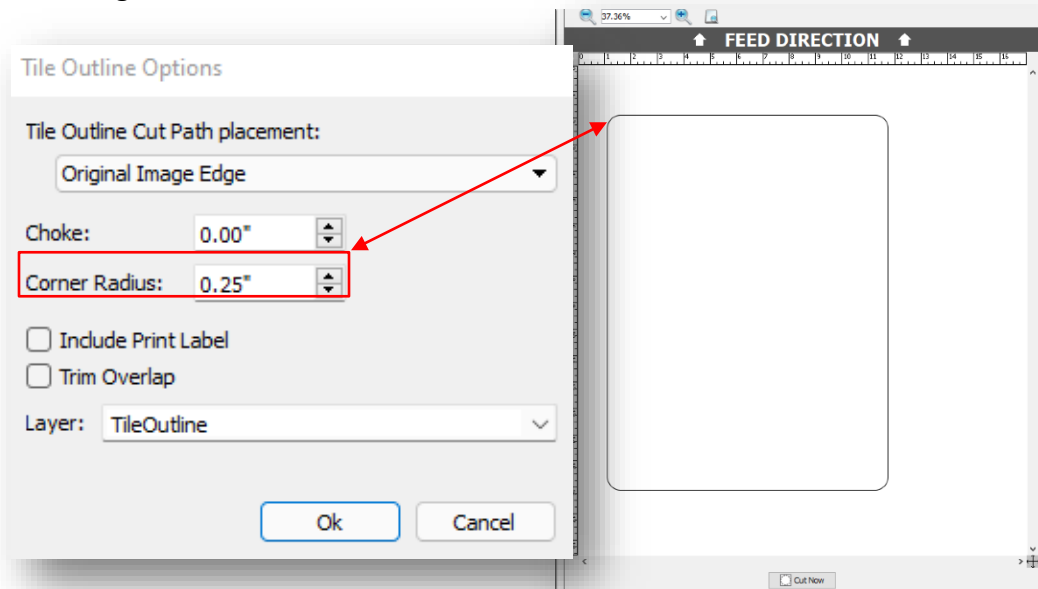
Tile Outline Options

Tile Outline Cut Path placement:

Original Image Edge

Choke: 0.00"

Corner Radius: 0.25"

Include Print Label

Trim Overlap

Layer: TileOutline

Ok

Cancel

37.36%

FEED DIRECTION

0 1 2 3 4 5 6 7 8 9 10 11 12 13 14 15 16

Cut Now